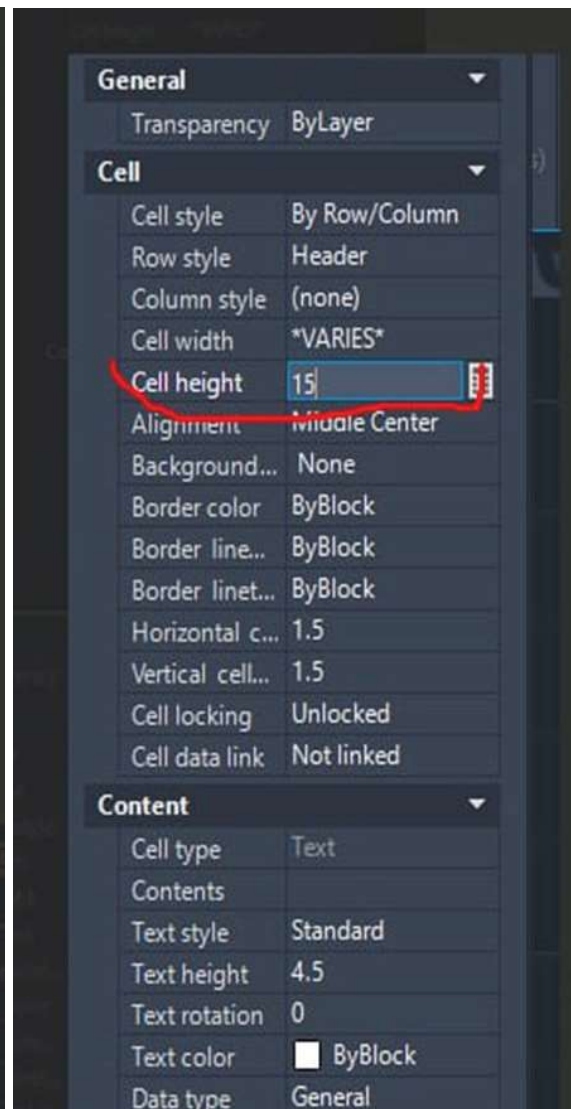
General

| | |
|---|---|
| Transparency | ByLayer |

Cell

| | |
|---|---|
| Cell style | By Row/Column |
| Row style | Header |
| Column style | (none) |
| Cell width | \*VARIES\* |
| Cell height | 15 |
| Alignment | Middle Center |
| Background... | None |
| Border color | ByBlock |
| Border line... | ByBlock |
| Border linet... | ByBlock |
| Horizontal c... | 1.5 |
| Vertical cell... | 1.5 |
| Cell locking | Unlocked |
| Cell data link | Not linked |

Content

| | |
|---|---|
| Cell type | Text |
| Contents | |
| Text style | Standard |
| Text height | 4.5 |
| Text rotation | 0 |
| Text color | ByBlock |
| Data type | General |